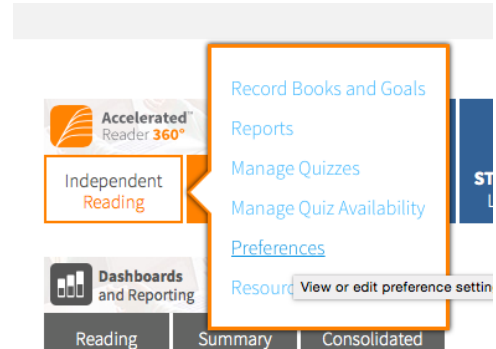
Accelerated™ Reader 360°

Independent Reading

Record Books and Goals

Reports

Manage Quizzes

Manage Quiz Availability

Preferences

Resour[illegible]

View or edit preference settin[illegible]

ST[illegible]

L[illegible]

Dashboards and Reporting

Reading

Summary

Consolidated